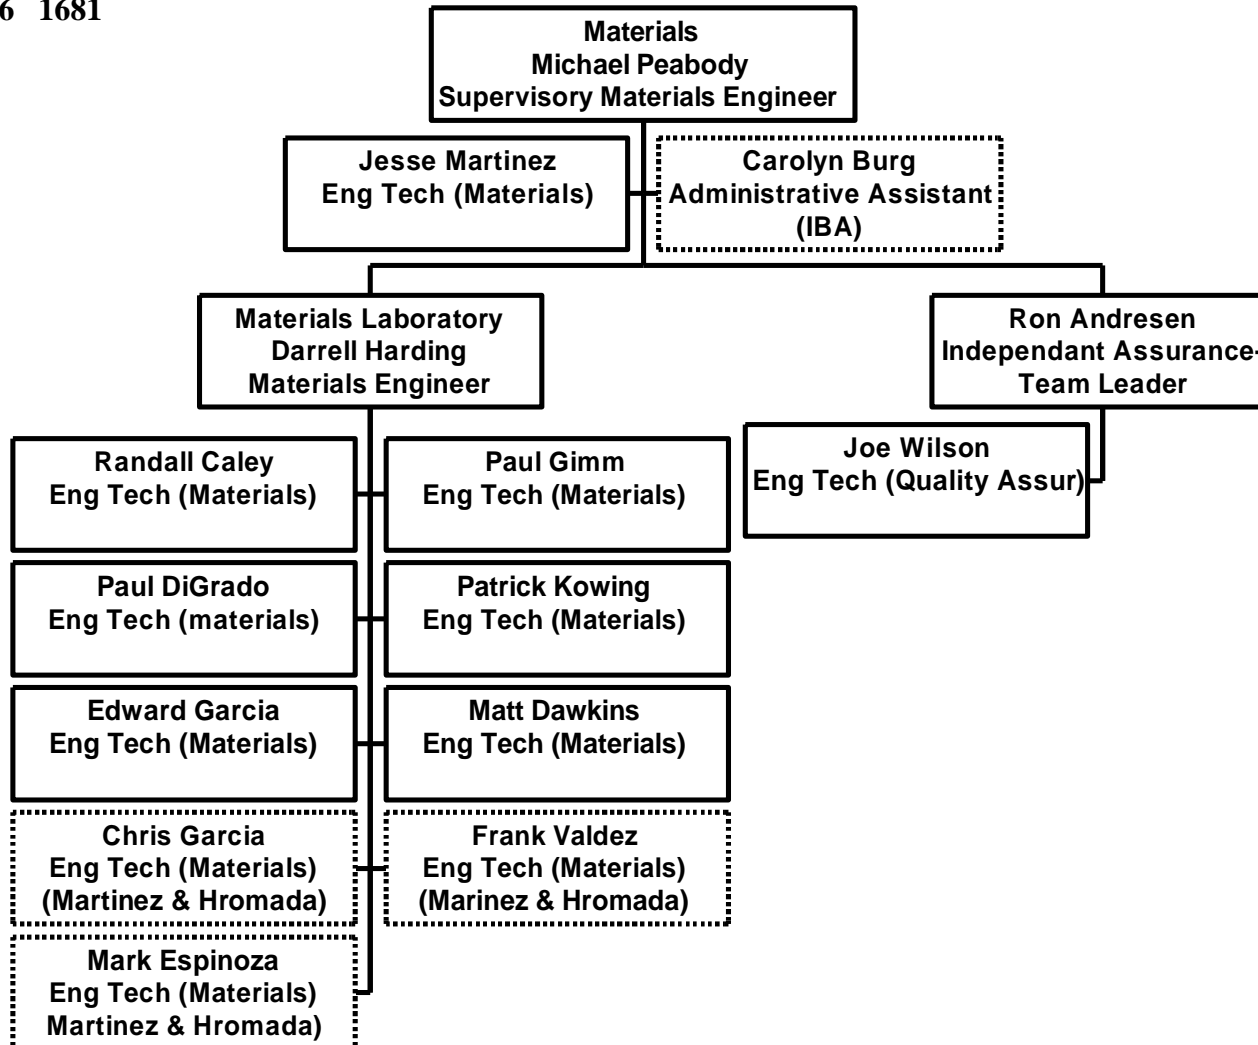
6 1681

Materials
Michael Peabody
Supervisory Materials Engineer

Jesse Martinez
Eng Tech (Materials)

Carolyn Burg
Administrative Assistant
(IBA)

Materials Laboratory
Darrell Harding
Materials Engineer

Ron Andresen
Independant Assurance
Team Leader

Randall Caley
Eng Tech (Materials)

Paul Gimm
Eng Tech (Materials)

Joe Wilson
Eng Tech (Quality Assur)

Paul DiGrado
Eng Tech (materials)

Patrick Kowing
Eng Tech (Materials)

Edward Garcia
Eng Tech (Materials)

Matt Dawkins
Eng Tech (Materials)

Chris Garcia
Eng Tech (Materials)
(Martinez & Hromada)

Frank Valdez
Eng Tech (Materials)
(Marinez & Hromada)

Mark Espinoza
Eng Tech (Materials)
Martinez & Hromada)